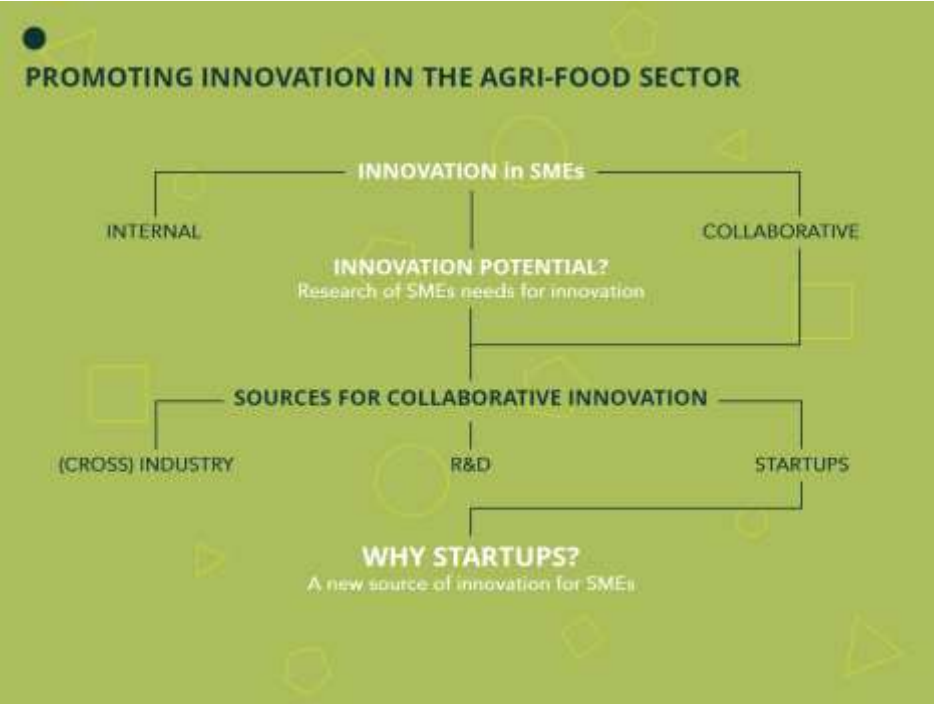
PROMOTING INNOVATION IN THE AGRI-FOOD SECTOR

INNOVATION in SMEs

INTERNAL

COLLABORATIVE

INNOVATION POTENTIAL?
Research of SMEs needs for innovation

SOURCES FOR COLLABORATIVE INNOVATION

(CROSS) INDUSTRY

R&D

STARTUPS

WHY STARTUPS?
A new source of innovation for SMEs